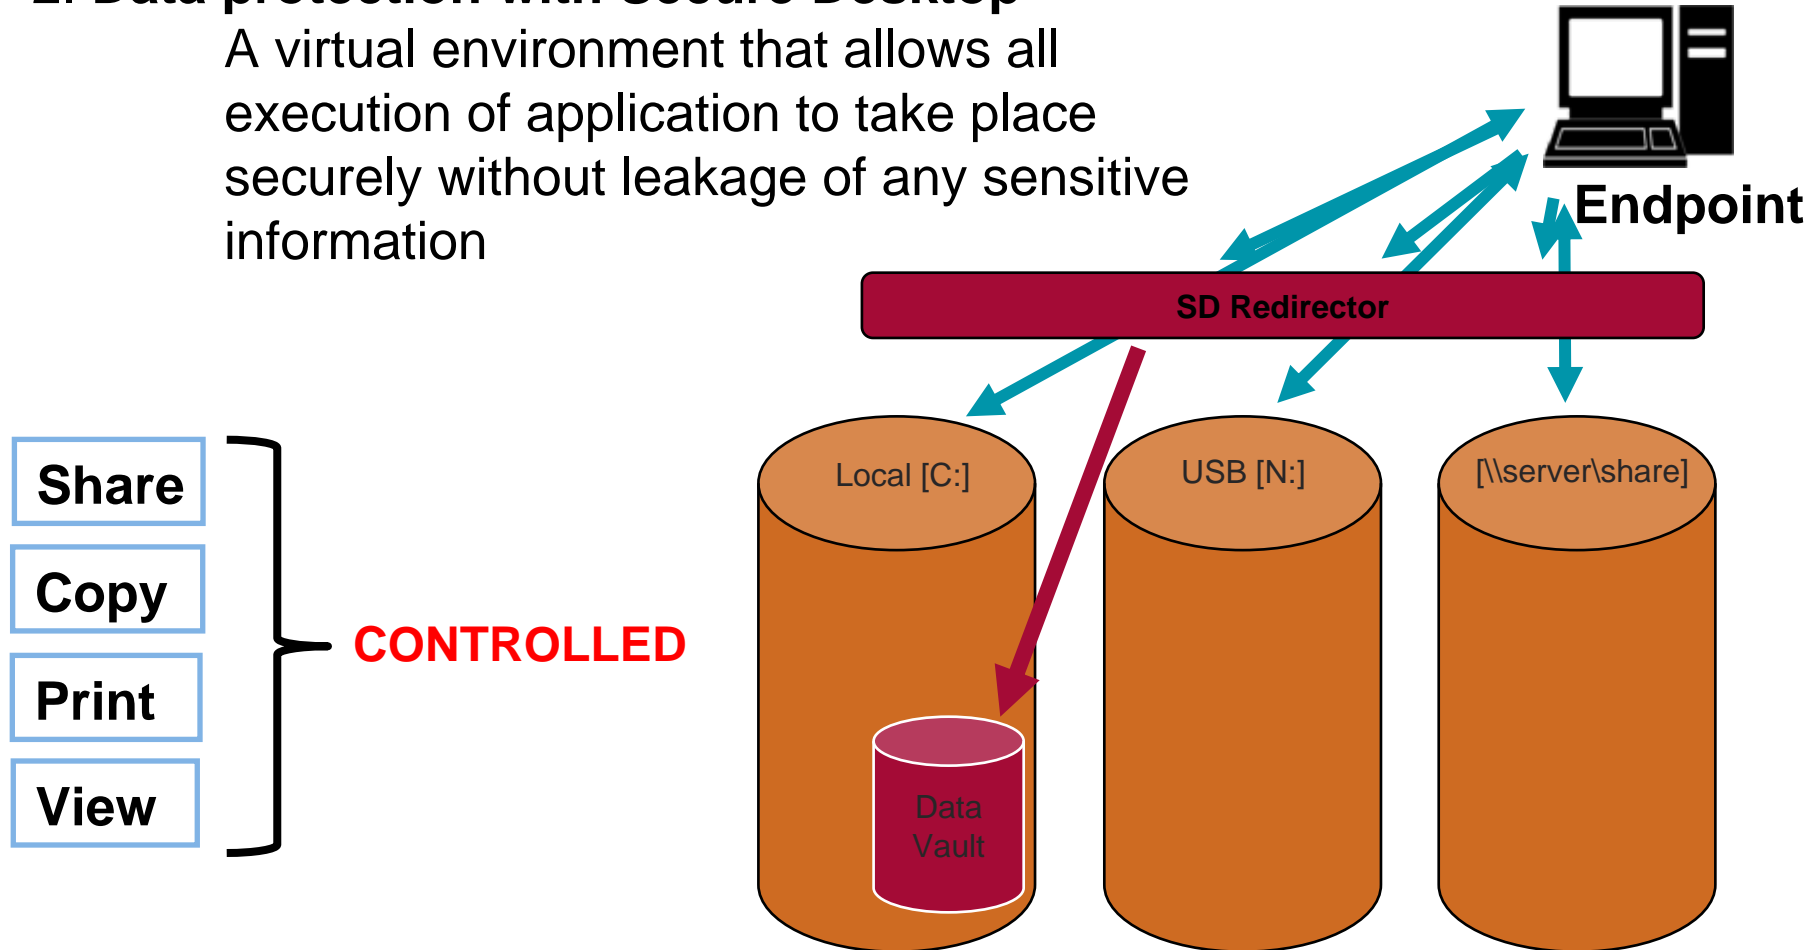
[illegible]

A virtual environment that allows all execution of application to take place securely without leakage of any sensitive information

Endpoint

SD Redirector

Local [C:]

USB [N:]

[\\server\share]

Data Vault

Share

Copy

Print

View

CONTROLLED